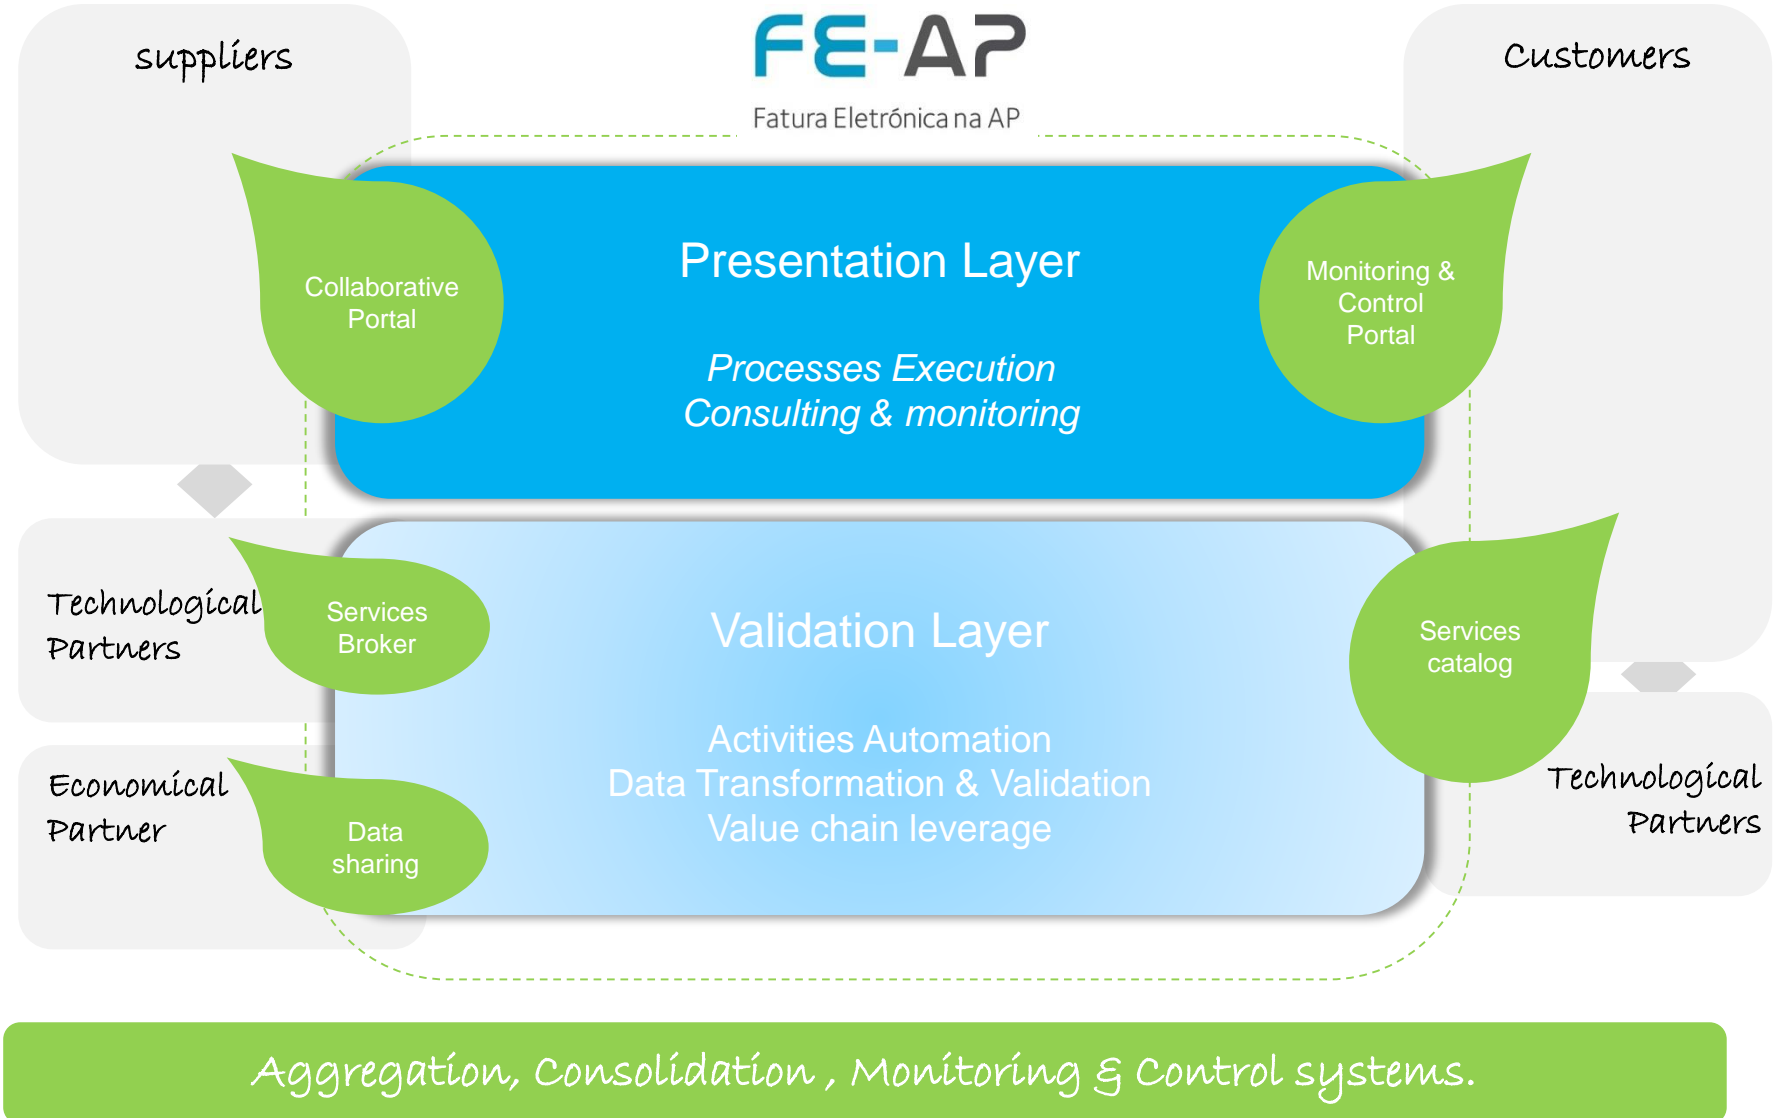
suppliers

FE-AP
Fatura Eletrónica na AP

Customers

Collaborative Portal

Presentation Layer

Processes Execution
Consulting & monitoring

Monitoring & Control Portal

Technological Partners

Services Broker

Validation Layer

Activities Automation
Data Transformation & Validation
Value chain leverage

Services catalog

Economical Partner

Data sharing

Technological Partners

Aggregation, Consolidation , Monitoring & Control systems.